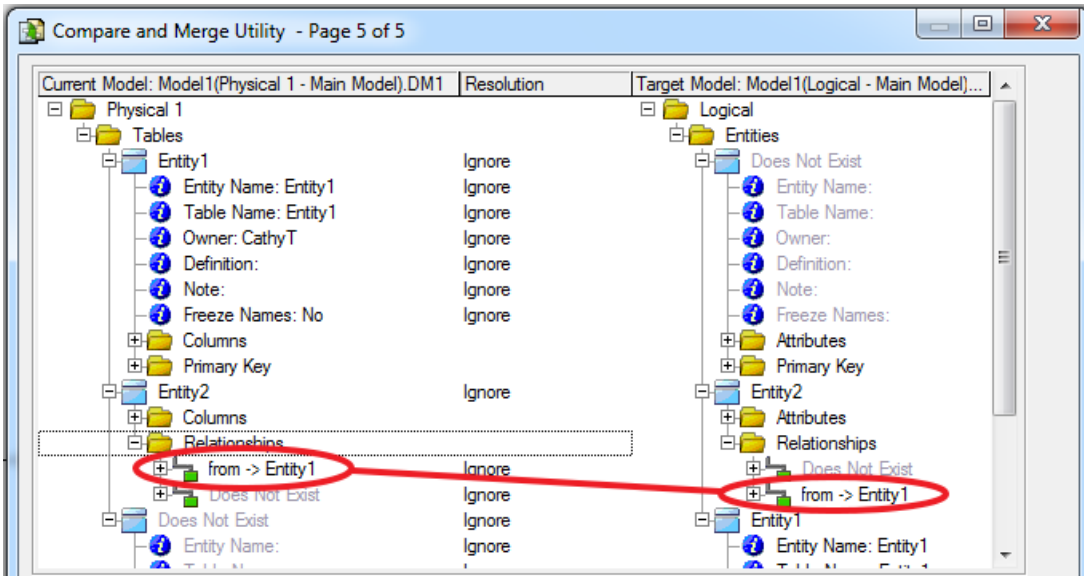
Compare and Merge Utility - Page 5 of 5

| Current Model: Model1(Physical 1 - Main Model).DM1 | Resolution | Target Model: Model1(Logical - Main Model)... |
|---|---|---|
| Physical 1 | | Logical |
| Tables | | Entities |
| Entity1 | Ignore | Does Not Exist |
| Entity Name: Entity1 | Ignore | Entity Name: |
| Table Name: Entity1 | Ignore | Table Name: |
| Owner: CathyT | Ignore | Owner: |
| Definition: | Ignore | Definition: |
| Note: | Ignore | Note: |
| Freeze Names: No | Ignore | Freeze Names: |
| Columns | | Attributes |
| Primary Key | | Primary Key |
| Entity2 | Ignore | Entity2 |
| Columns | | Attributes |
| Relationships | | Relationships |
| from -> Entity1 | Ignore | Does Not Exist |
| Does Not Exist | Ignore | from -> Entity1 |
| Does Not Exist | Ignore | Entity1 |
| Entity Name: | Ignore | Entity Name: Entity1 |